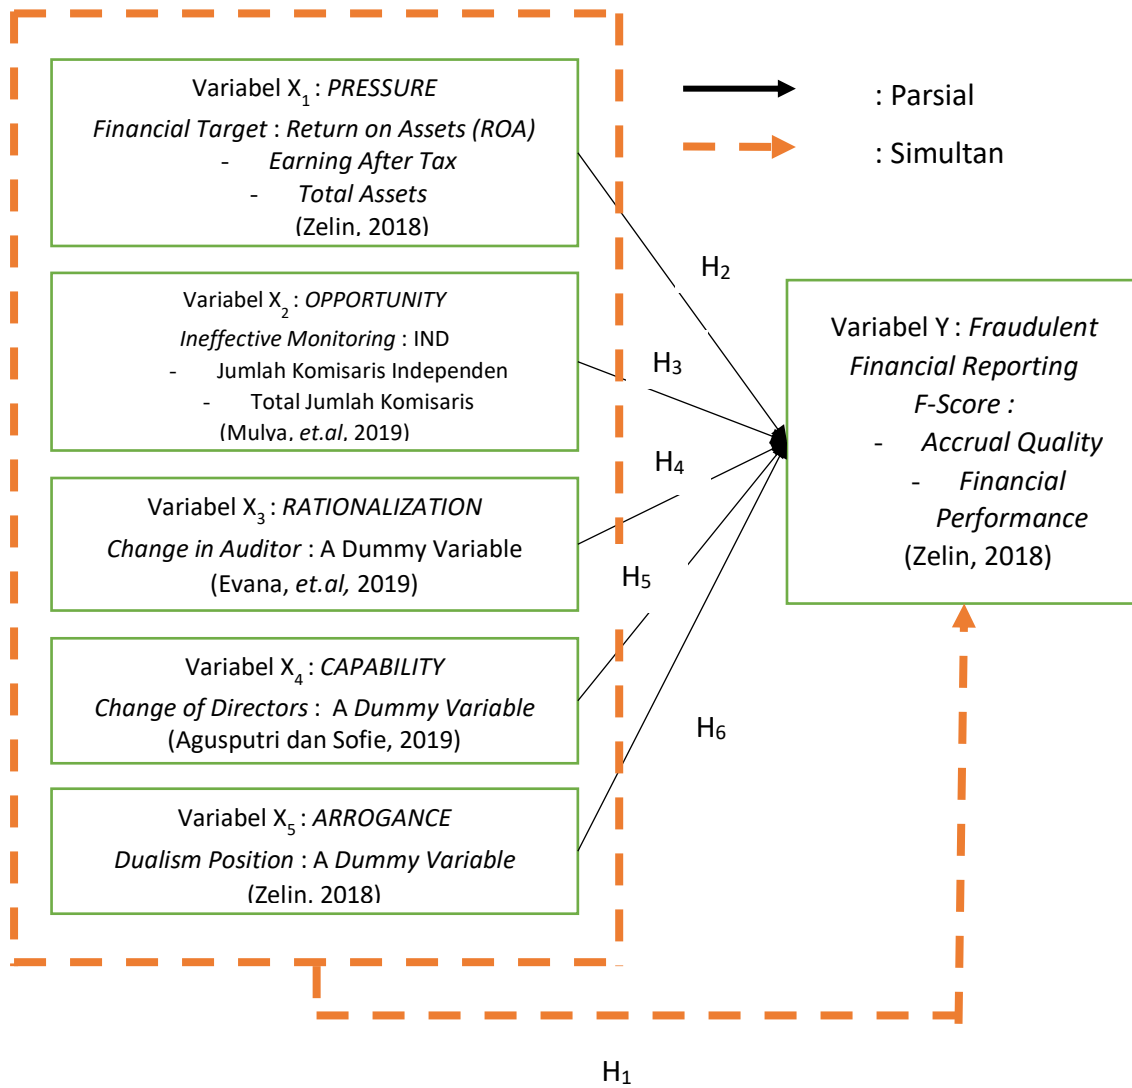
Variabel $X_1$ : *PRESSURE*
*Financial Target* : *Return on Assets (ROA)*
- *Earning After Tax*
- *Total Assets*
(Zelin, 2018)

: Parsial

: Simultan

$H_2$

Variabel $X_2$ : *OPPORTUNITY*
*Ineffective Monitoring* : IND
- Jumlah Komisaris Independen
- Total Jumlah Komisaris
(Mulya, *et.al*, 2019)

$H_3$

Variabel Y : *Fraudulent Financial Reporting*
*F-Score :*
- *Accrual Quality*
- *Financial Performance*
(Zelin, 2018)

$H_4$

Variabel $X_3$ : *RATIONALIZATION*
*Change in Auditor* : A Dummy Variable
(Evana, *et.al,* 2019)

$H_5$

Variabel $X_4$ : *CAPABILITY*
*Change of Directors* : A *Dummy Variable*
(Agusputri dan Sofie, 2019)

$H_6$

Variabel $X_5$ : *ARROGANCE*
*Dualism Position* : A *Dummy Variable*
(Zelin, 2018)

$H_1$